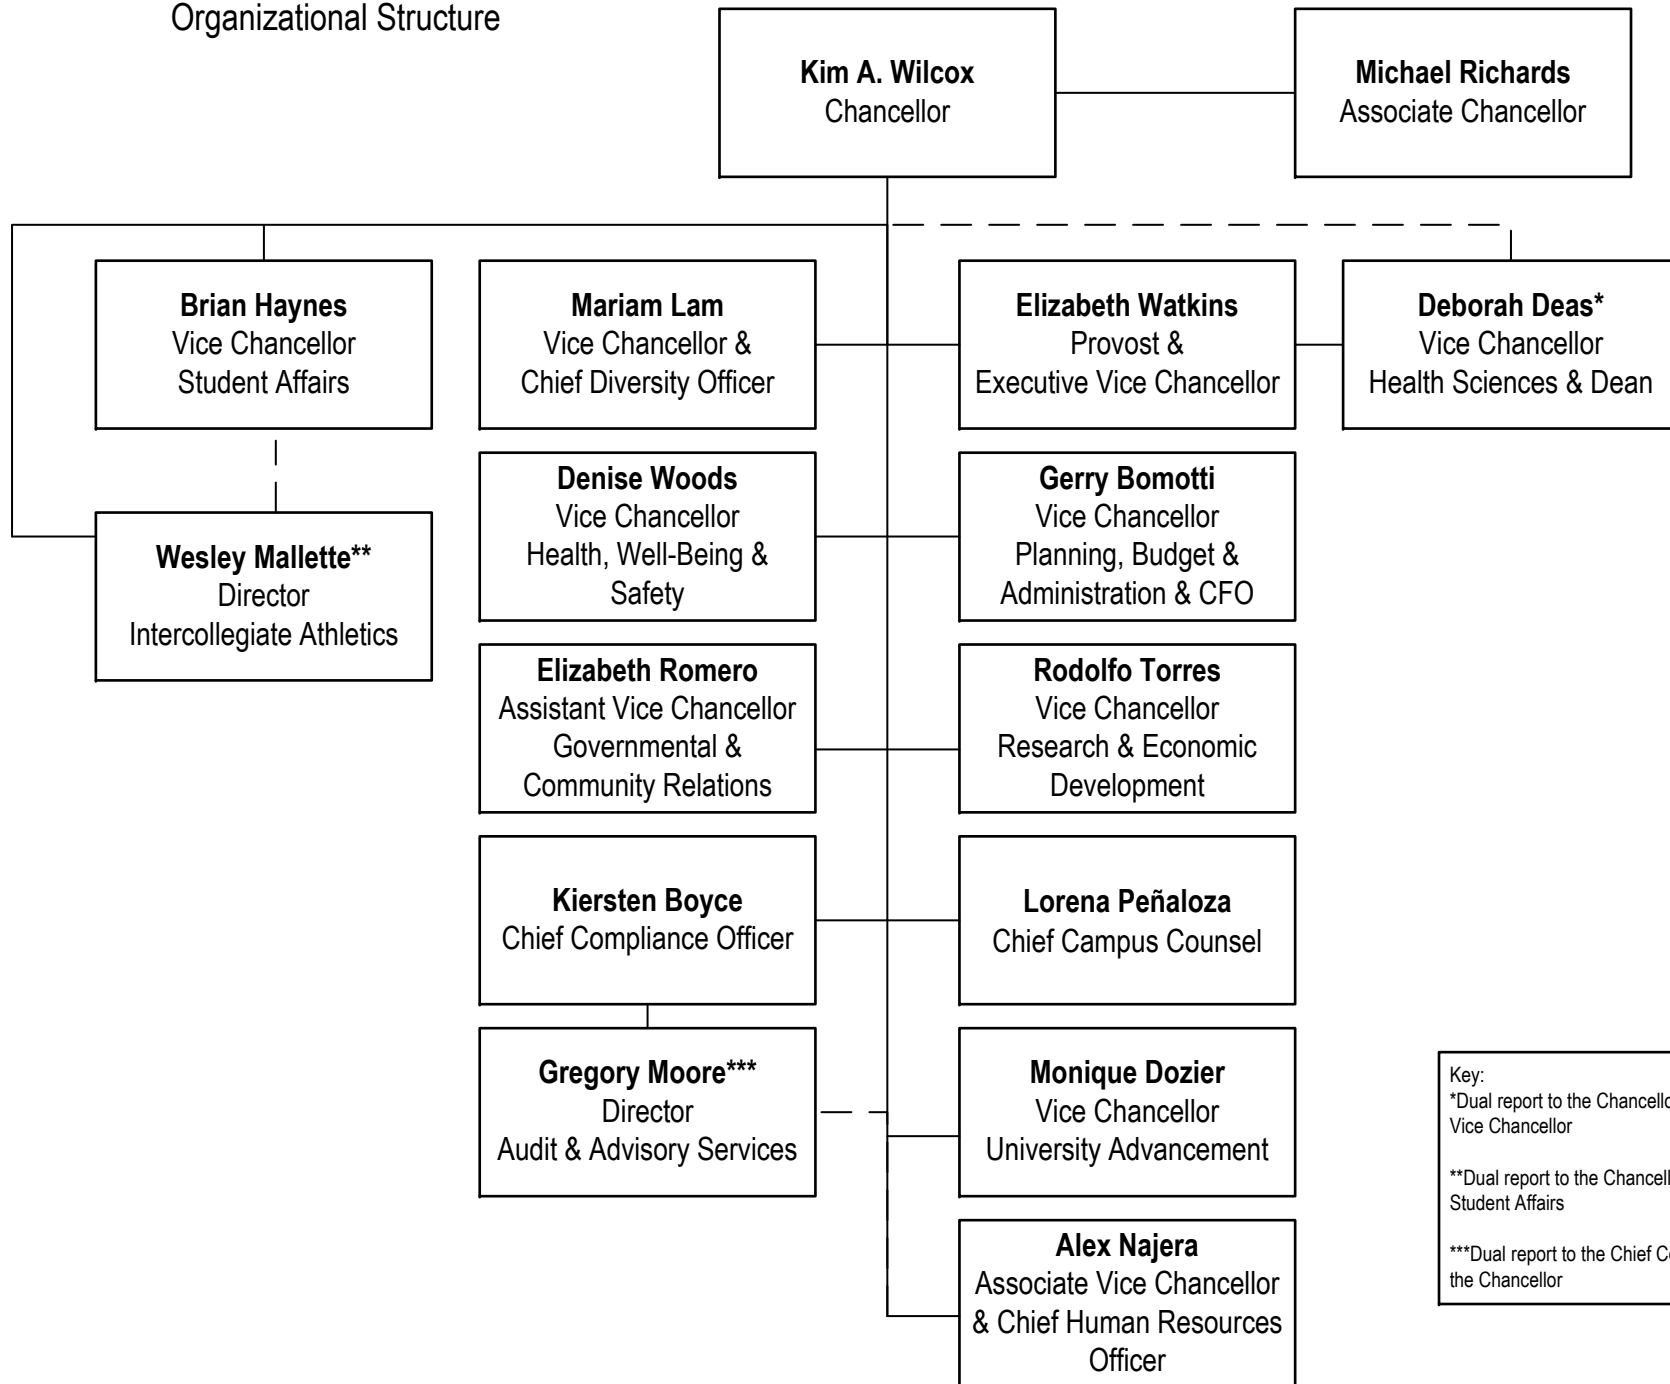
Organizational Structure

**Kim A. Wilcox**
Chancellor

**Michael Richards**
Associate Chancellor

**Brian Haynes**
Vice Chancellor
Student Affairs

**Mariam Lam**
Vice Chancellor &
Chief Diversity Officer

**Elizabeth Watkins**
Provost &
Executive Vice Chancellor

**Deborah Deas***
Vice Chancellor
Health Sciences & Dean

**Wesley Mallette****
Director
Intercollegiate Athletics

**Denise Woods**
Vice Chancellor
Health, Well-Being &
Safety

**Gerry Bomotti**
Vice Chancellor
Planning, Budget &
Administration & CFO

**Elizabeth Romero**
Assistant Vice Chancellor
Governmental &
Community Relations

**Rodolfo Torres**
Vice Chancellor
Research & Economic
Development

**Kiersten Boyce**
Chief Compliance Officer

**Lorena Peñaloza**
Chief Campus Counsel

**Gregory Moore*****
Director
Audit & Advisory Services

**Monique Dozier**
Vice Chancellor
University Advancement

**Alex Najera**
Associate Vice Chancellor
& Chief Human Resources
Officer

Key:
*Dual report to the Chancello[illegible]
Vice Chancellor

**Dual report to the Chancell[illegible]
Student Affairs

***Dual report to the Chief C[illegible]
the Chancellor